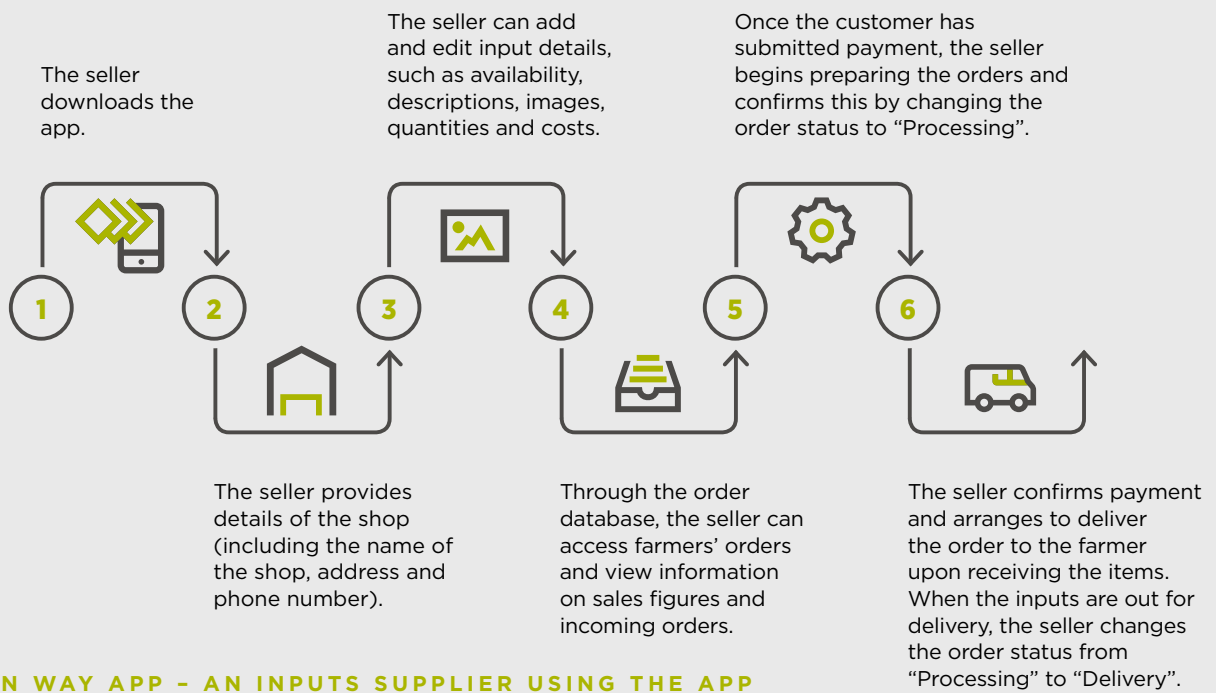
The seller downloads the app.

1

The seller provides details of the shop (including the name of the shop, address and phone number).

2

The seller can add and edit input details, such as availability, descriptions, images, quantities and costs.

3

Through the order database, the seller can access farmers' orders and view information on sales figures and incoming orders.

4

Once the customer has submitted payment, the seller begins preparing the orders and confirms this by changing the order status to "Processing".

5

The seller confirms payment and arranges to deliver the order to the farmer upon receiving the items. When the inputs are out for delivery, the seller changes the order status from "Processing" to "Delivery".

6

N WAY APP – AN INPUTS SUPPLIER USING THE APP